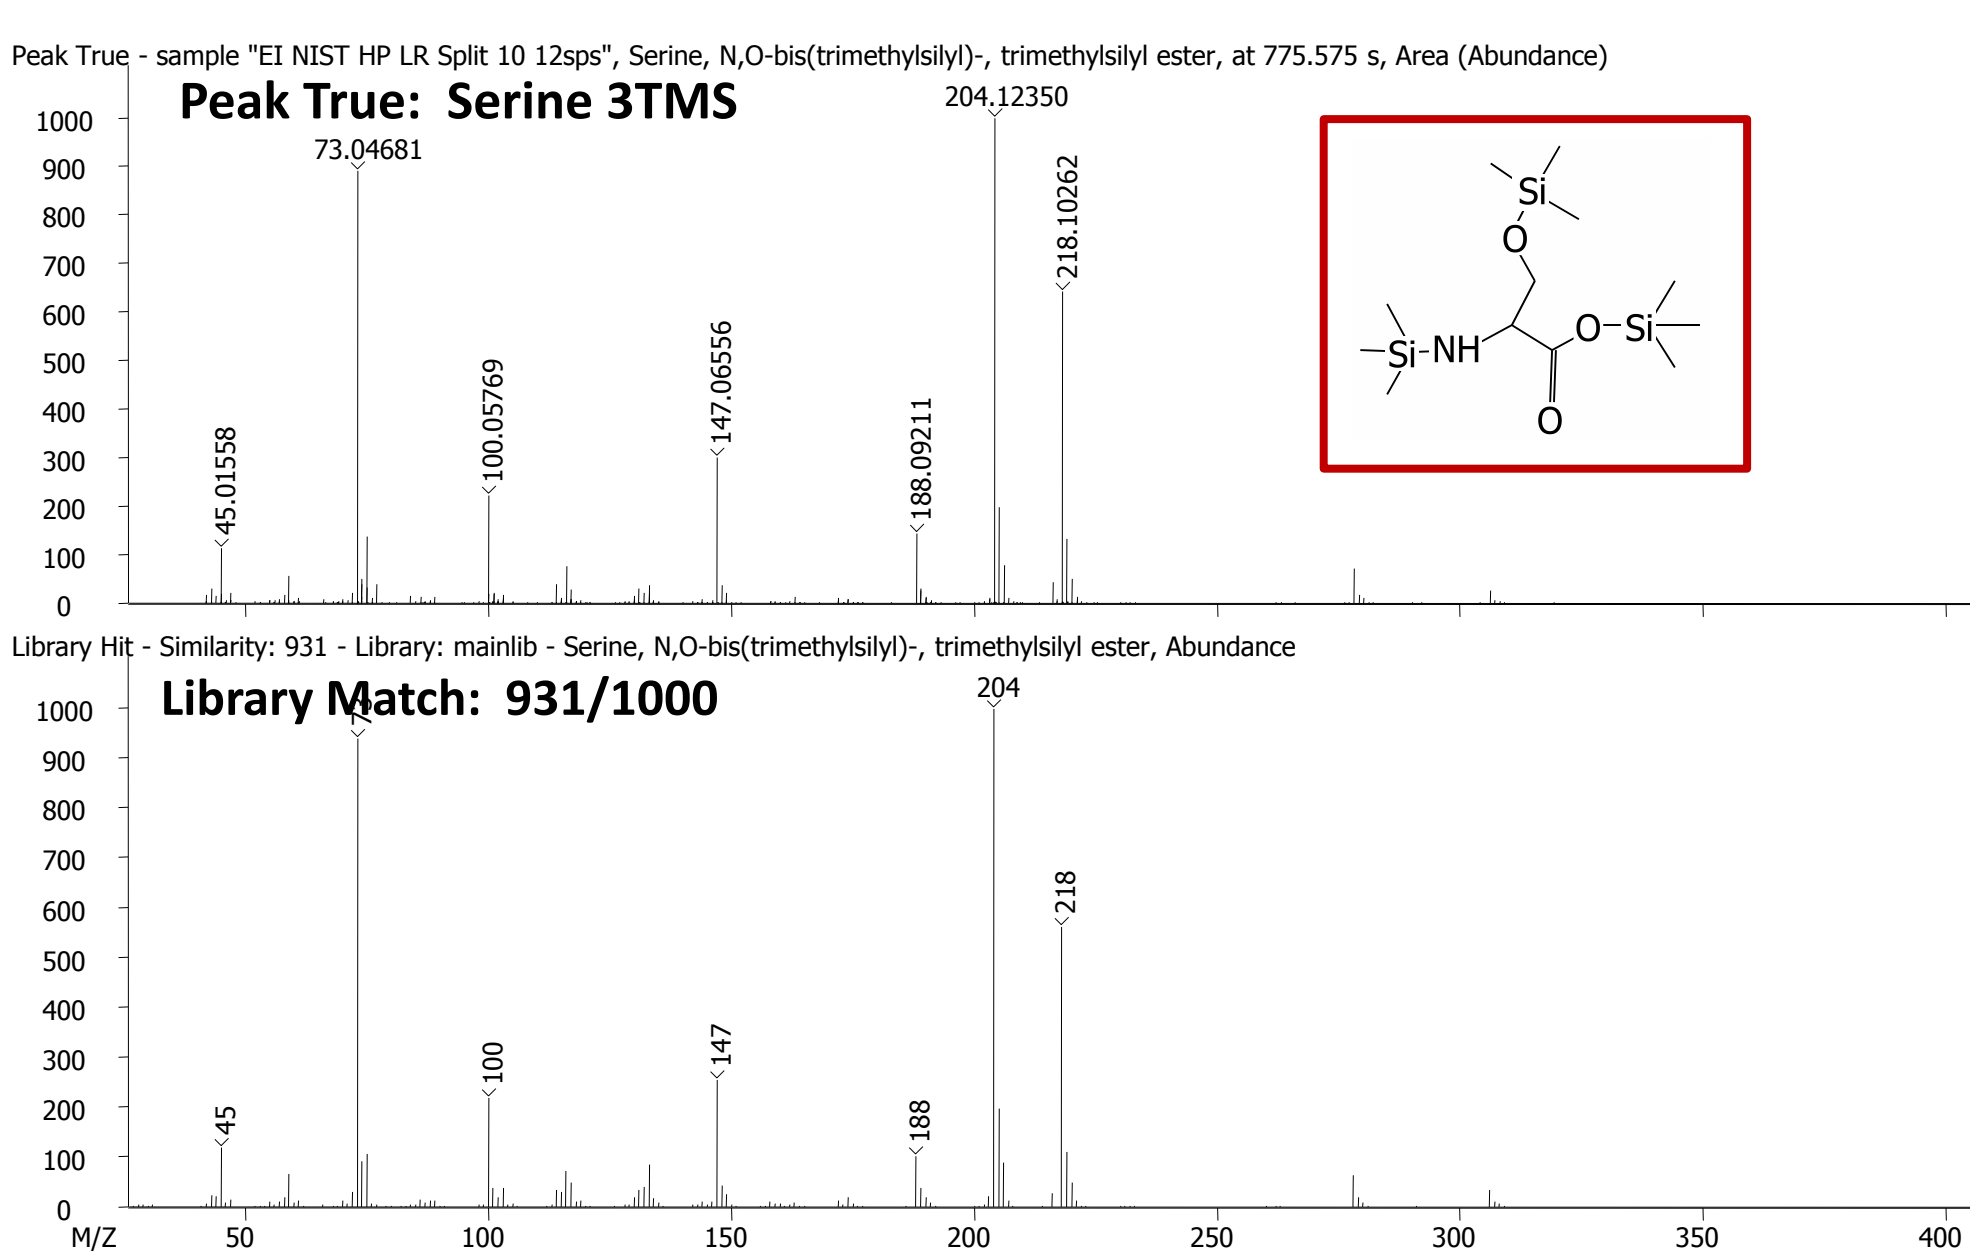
Peak True - sample "EI NIST HP LR Split 10 12sps", Serine, N,O-bis(trimethylsilyl)-, trimethylsilyl ester, at 775.575 s, Area (Abundance)

Peak True: Serine 3TMS

1000
900
800
700
600
500
400
300
200
100
0

73.04681
204.12350
218.10262
45.01558
100.05769
147.06556
188.09211

Si
O
Si-NH
O-Si
O

Library Hit - Similarity: 931 - Library: mainlib - Serine, N,O-bis(trimethylsilyl)-, trimethylsilyl ester, Abundance

Library Match: 931/1000

1000
900
800
700
600
500
400
300
200
100
0

73
204
218
45
100
147
188

M/Z 50 100 150 200 250 300 350 400